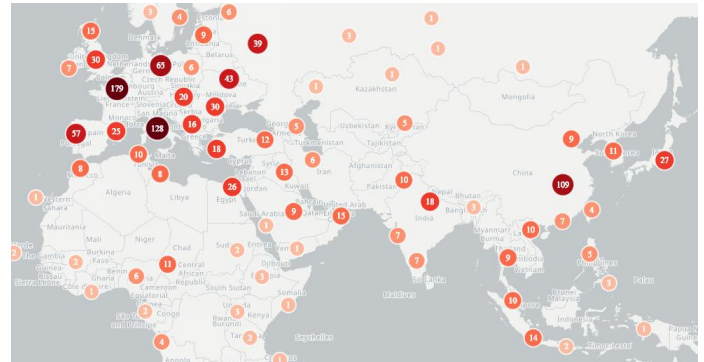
3
4
6
15
9
39
30
65
3
1
7
6
1
43
179
20
1
30
Kazakhstan
Mongolia
Czech Republic
Slovakia
Austria
Moldova
France
Serbia
57
25
128
16
5
Uzbekistan
5
Georgia
12
Turkmenistan
9
North Korea
11
27
10
18
6
Iran
Afghanistan
Malta
Syria
13
Lebanon
8
8
26
Iraq
Kuwait
Jordan
10
Pakistan
China
109
Nepal
18
Bhutan
1
Algeria
Libya
Egypt
Saudi Arabia
9
15
United Arab Emirates
India
Bangladesh
4
7
Western Sahara
Mauritania
Mali
Niger
Chad
Sudan
Eritrea
2
7
Myanmar
10
1
2
1
Burkina Faso
Guinea
11
Djibouti
7
9
Vietnam
5
Sierra Leone
6
Ghana
Cameroon
Central African Republic
3
South Sudan
Somalia
3
Sri Lanka
Philippines
Palau
Equatorial Guinea
Malaysia
São Tomé and Príncipe
Gabon
Congo
Uganda
Kenya
1
Maldives
10
Brunei
Burundi
Rwanda
4
2
Seychelles
14
2
1
Papua New Guinea
Angola